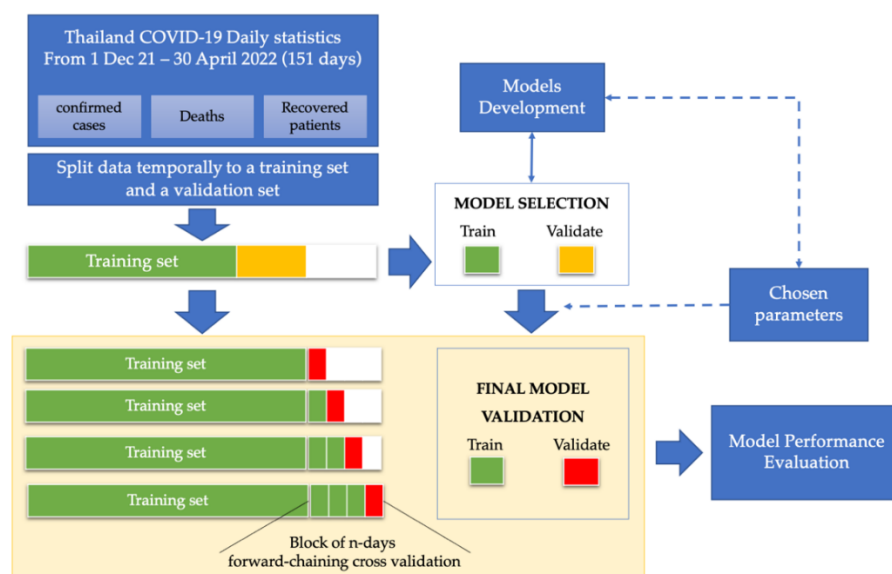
Thailand COVID-19 Daily statistics
From 1 Dec 21 – 30 April 2022 (151 days)

confirmed cases

Deaths

Recovered patients

Split data temporally to a training set and a validation set

Training set

Models Development

MODEL SELECTION

Train

Validate

Chosen parameters

Training set

Training set

Training set

Training set

Block of n-days forward-chaining cross validation

FINAL MODEL VALIDATION

Train

Validate

Model Performance Evaluation